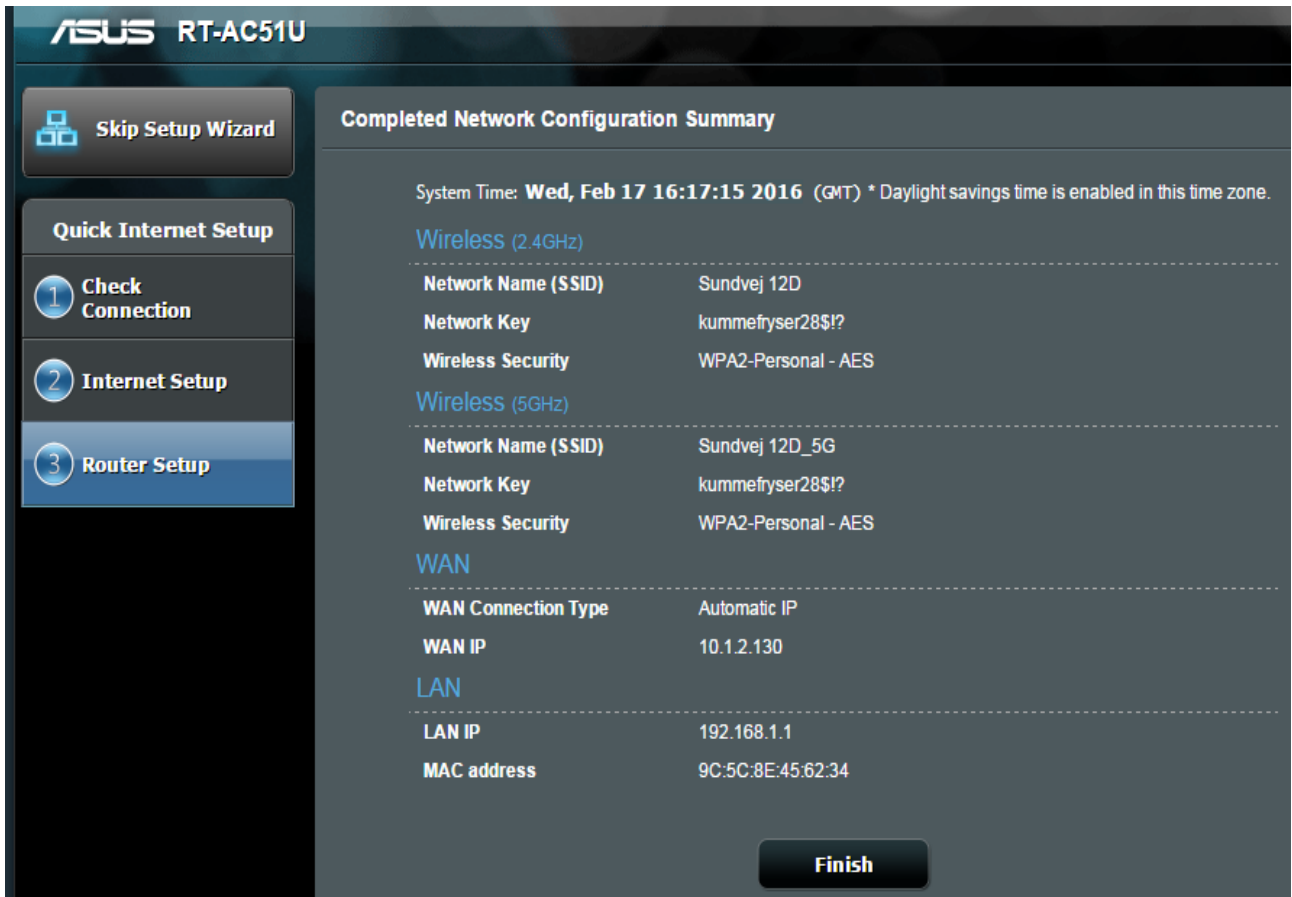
ASUS RT-AC51U

Skip Setup Wizard

Quick Internet Setup

1 Check Connection

2 Internet Setup

3 Router Setup

Completed Network Configuration Summary

System Time: Wed, Feb 17 16:17:15 2016 (GMT) * Daylight savings time is enabled in this time zone.

Wireless (2.4GHz)

| | |
|---|---|
| Network Name (SSID) | Sundvej 12D |
| Network Key | kummefryser28$!? |
| Wireless Security | WPA2-Personal - AES |

Wireless (5GHz)

| | |
|---|---|
| Network Name (SSID) | Sundvej 12D_5G |
| Network Key | kummefryser28$!? |
| Wireless Security | WPA2-Personal - AES |

WAN

| | |
|---|---|
| WAN Connection Type | Automatic IP |
| WAN IP | 10.1.2.130 |

LAN

| | |
|---|---|
| LAN IP | 192.168.1.1 |
| MAC address | 9C:5C:8E:45:62:34 |

Finish